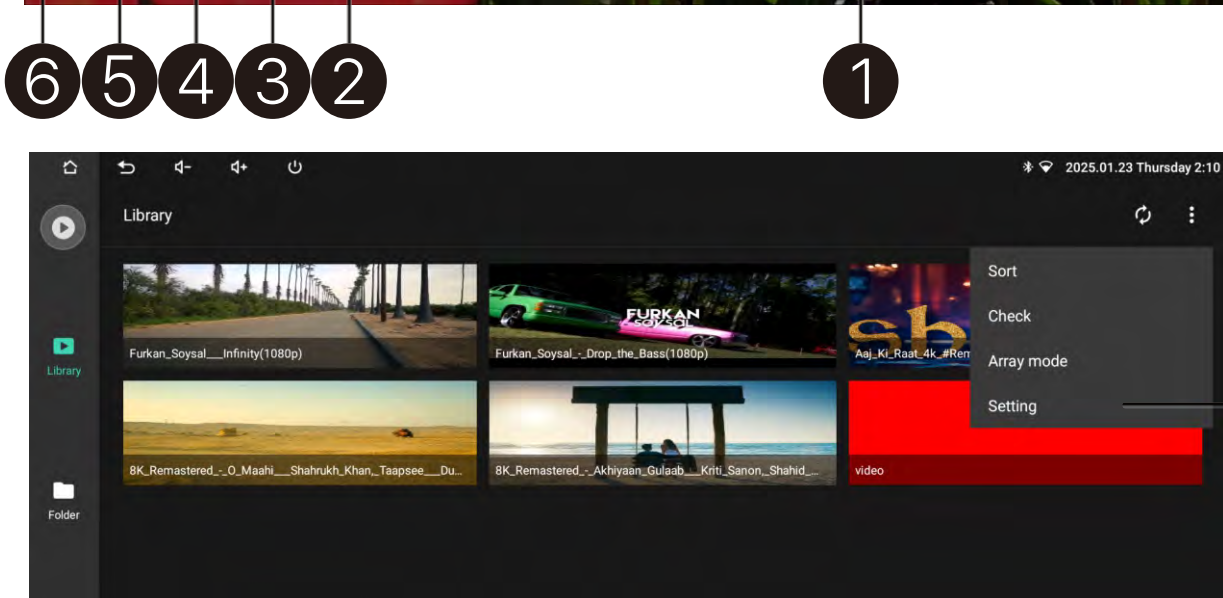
6 5 4 3 2 1

2025.01.23 Thursday 2:10

Library

Sort
Check
Array mode
Setting

Furkan_Soysal__Infinity(1080p)

FURKAN SOYSAL

Furkan_Soysal_-_Drop_the_Bass(1080p)

Aaj_Ki_Raat_4k_#Rem

8K_Remastered_-_O_Maahi__Shahrukh_Khan,_Taapsee__Du...

8K_Remastered_-_Akhiyaan_Gulaab__Kriti_Sanon,_Shahid_...

video

Library

Folder